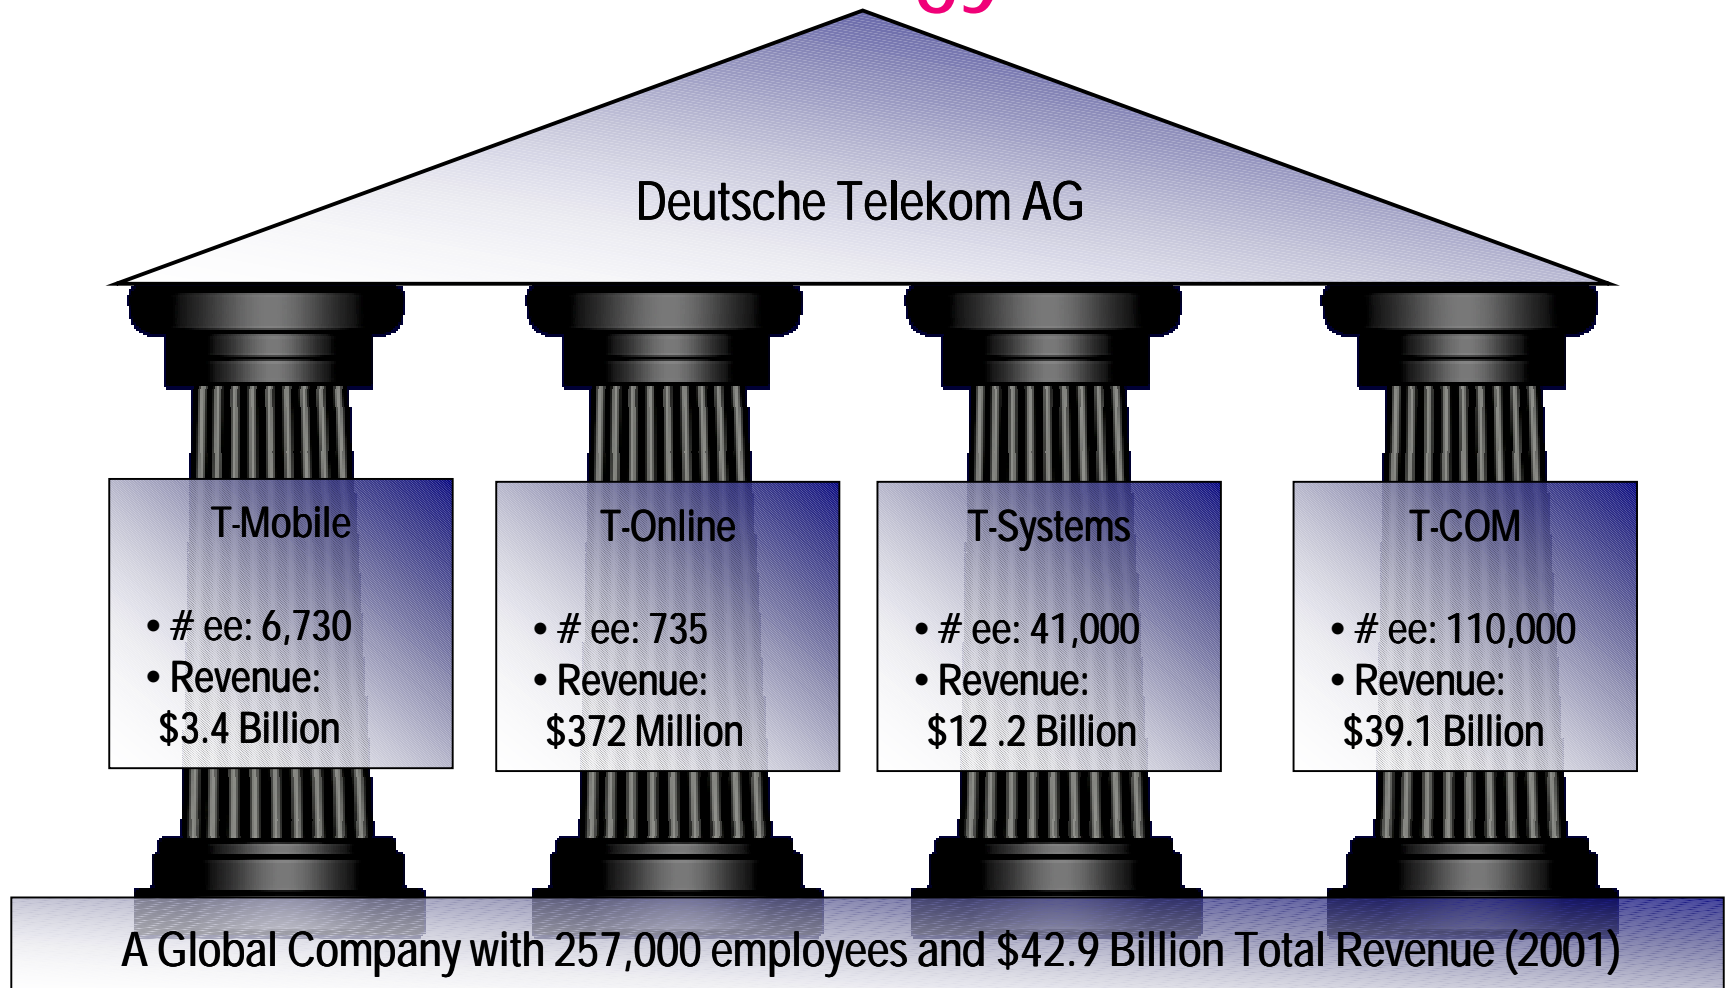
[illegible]

Deutsche Telekom AG

T-Mobile

• # ee: 6,730
• Revenue: $3.4 Billion

T-Online

• # ee: 735
• Revenue: $372 Million

T-Systems

• # ee: 41,000
• Revenue: $12 .2 Billion

T-COM

• # ee: 110,000
• Revenue: $39.1 Billion

A Global Company with 257,000 employees and $42.9 Billion Total Revenue (2001)